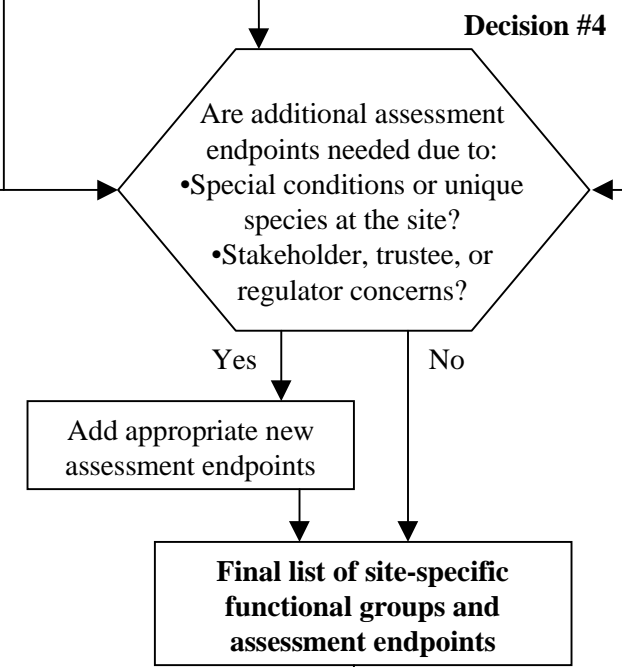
Decision #4

Are additional assessment endpoints needed due to:
•Special conditions or unique species at the site?
•Stakeholder, trustee, or regulator concerns?

Yes

No

Add appropriate new assessment endpoints

**Final list of site-specific functional groups and assessment endpoints**